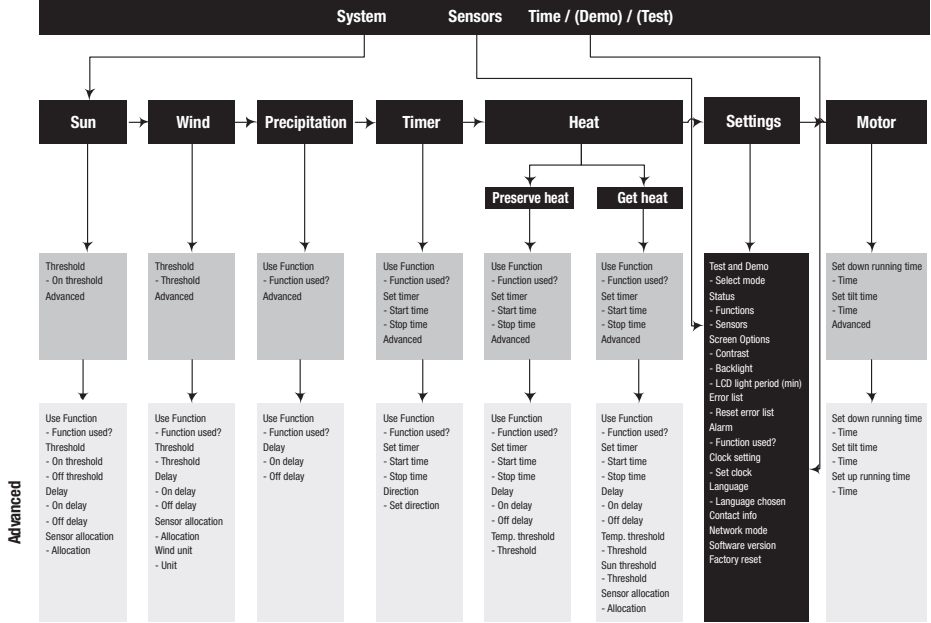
System Sensors Time / (Demo) / (Test)

Sun

Wind

Precipitation

Timer

Heat

Preserve heat

Get heat

Settings

Motor

Threshold
- On threshold
Advanced

Threshold
- Threshold
Advanced

Use Function
- Function used?
Advanced

Use Function
- Function used?
Set timer
- Start time
- Stop time
Advanced

Use Function
- Function used?
Set timer
- Start time
- Stop time
Advanced

Use Function
- Function used?
Set timer
- Start time
- Stop time
Advanced

Test and Demo
- Select mode
Status
- Functions
- Sensors
Screen Options
- Contrast
- Backlight
- LCD light period (min)
Error list
- Reset error list
Alarm
- Function used?
Clock setting
- Set clock
Language
- Language chosen
Contact info
Network mode
Software version
Factory reset

Set down running time
- Time
Set tilt time
- Time
Advanced

Advanced

Use Function
- Function used?
Threshold
- On threshold
- Off threshold
Delay
- On delay
- Off delay
Sensor allocation
- Allocation

Use Function
- Function used?
Threshold
- Threshold
Delay
- On delay
- Off delay
Sensor allocation
- Allocation
Wind unit
- Unit

Use Function
- Function used?
Delay
- On delay
- Off delay

Use Function
- Function used?
Set timer
- Start time
- Stop time
Direction
- Set direction

Use Function
- Function used?
Set timer
- Start time
- Stop time
Delay
- On delay
- Off delay
Temp. threshold
- Threshold

Use Function
- Function used?
Set timer
- Start time
- Stop time
Delay
- On delay
- Off delay
Temp. threshold
- Threshold
Sun threshold
- Threshold
Sensor allocation
- Allocation

Set down running time
- Time
Set tilt time
- Time
Set up running time
- Time